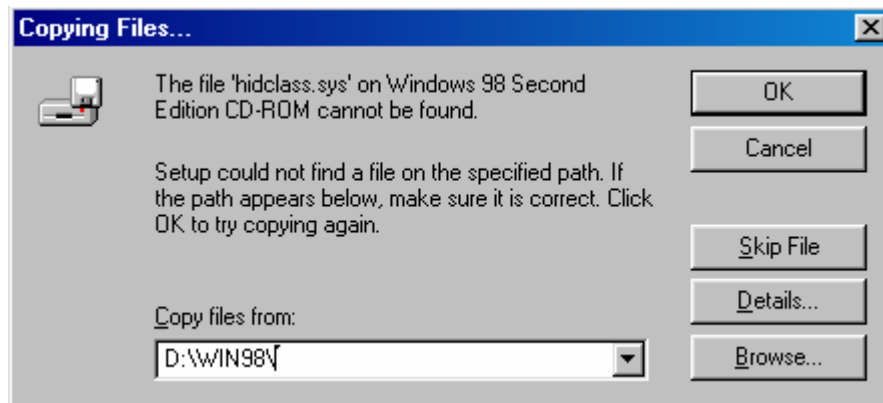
Copying Files...

The file 'hidclass.sys' on Windows 98 Second Edition CD-ROM cannot be found.

Setup could not find a file on the specified path. If the path appears below, make sure it is correct. Click OK to try copying again.

Copy files from:

D:\WIN98\

OK

Cancel

Skip File

Details...

Browse...